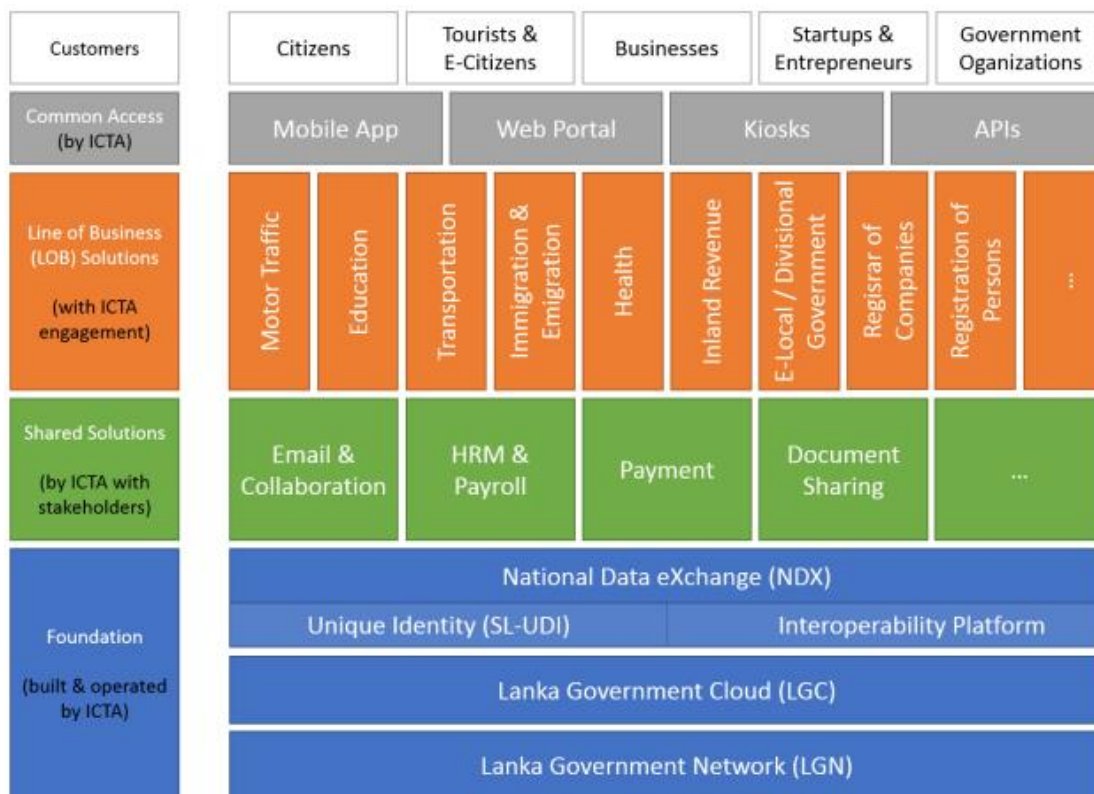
Customers

Citizens

Tourists & E-Citizens

Businesses

Startups & Entrepreneurs

Government Oganizations

Common Access (by ICTA)

Mobile App

Web Portal

Kiosks

APIs

Line of Business (LOB) Solutions

(with ICTA engagement)

Motor Traffic

Education

Transportation

Immigration & Emigration

Health

Inland Revenue

E-Local / Divisional Government

Regisrar of Companies

Registration of Persons

...

Shared Solutions

(by ICTA with stakeholders)

Email & Collaboration

HRM & Payroll

Payment

Document Sharing

...

Foundation

(built & operated by ICTA)

National Data eXchange (NDX)

Unique Identity (SL-UDI)

Interoperability Platform

Lanka Government Cloud (LGC)

Lanka Government Network (LGN)